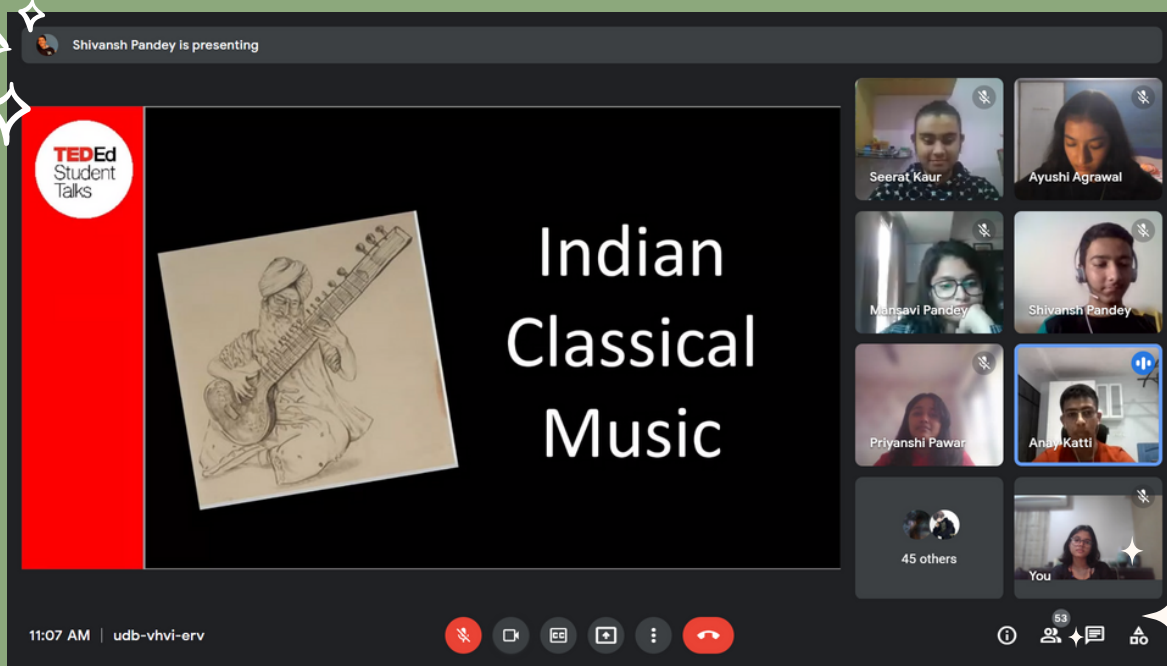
Shivansh Pandey is presenting

TEDEd Student Talks

Indian Classical Music

Seerat Kaur

Ayushi Agrawal

Mansavi Pandey

Shivansh Pandey

Priyanshi Pawar

Anay Katti

45 others

You

11:07 AM | udb-vhvi-erv

53